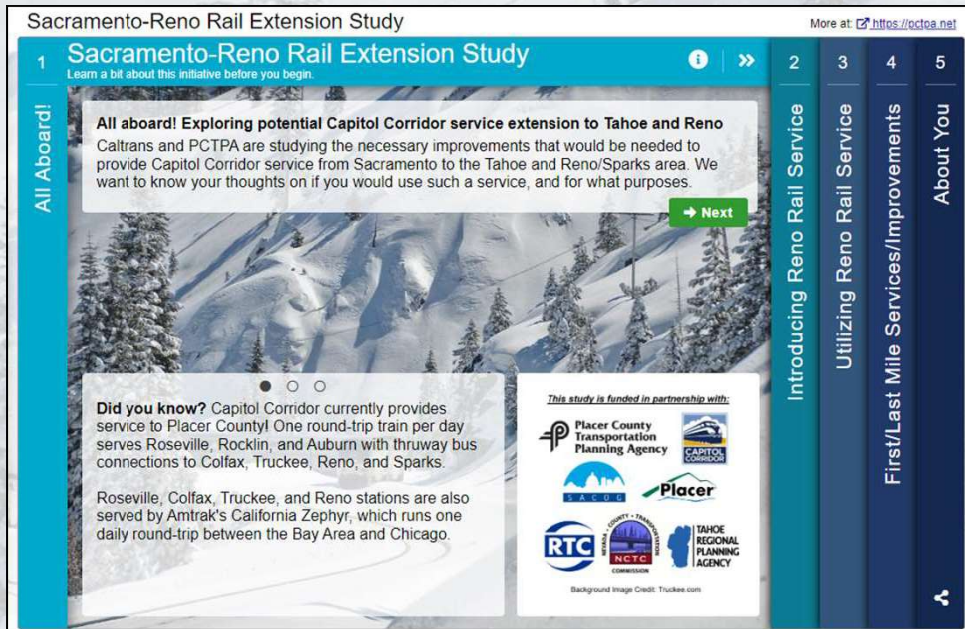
Sacramento-Reno Rail Extension Study

More at: https://pctpa.net

1

Sacramento-Reno Rail Extension Study
Learn a bit about this initiative before you begin.

All Aboard!

All aboard! Exploring potential Capitol Corridor service extension to Tahoe and Reno
Caltrans and PCTPA are studying the necessary improvements that would be needed to provide Capitol Corridor service from Sacramento to the Tahoe and Reno/Sparks area. We want to know your thoughts on if you would use such a service, and for what purposes.

→ Next

Did you know? Capitol Corridor currently provides service to Placer County! One round-trip train per day serves Roseville, Rocklin, and Auburn with thruway bus connections to Colfax, Truckee, Reno, and Sparks.

Roseville, Colfax, Truckee, and Reno stations are also served by Amtrak's California Zephyr, which runs one daily round-trip between the Bay Area and Chicago.

This study is funded in partnership with:

Placer County Transportation Planning Agency

CAPITOL CORRIDOR

SACOG

Placer

RTC

NEVADA COUNTY TRANSPORTATION COMMISSION NCTC

TAHOE REGIONAL PLANNING AGENCY

Background Image Credit: Truckee.com

2
Introducing Reno Rail Service

3
Utilizing Reno Rail Service

4
First/Last Mile Services/Improvements

5
About You